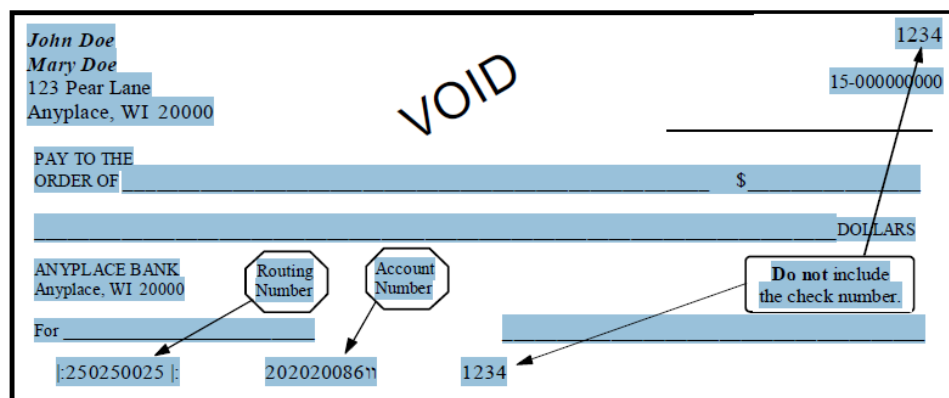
John Doe
Mary Doe
123 Pear Lane
Anyplace, WI 20000

VOID

1234

15-000000000

PAY TO THE
ORDER OF ______________________________ $__________

______________________________ DOLLARS

ANYPLACE BANK
Anyplace, WI 20000

Routing Number

Account Number

**Do not** include the check number.

For ______________________

|:250250025 |: 202020086�ıı 1234